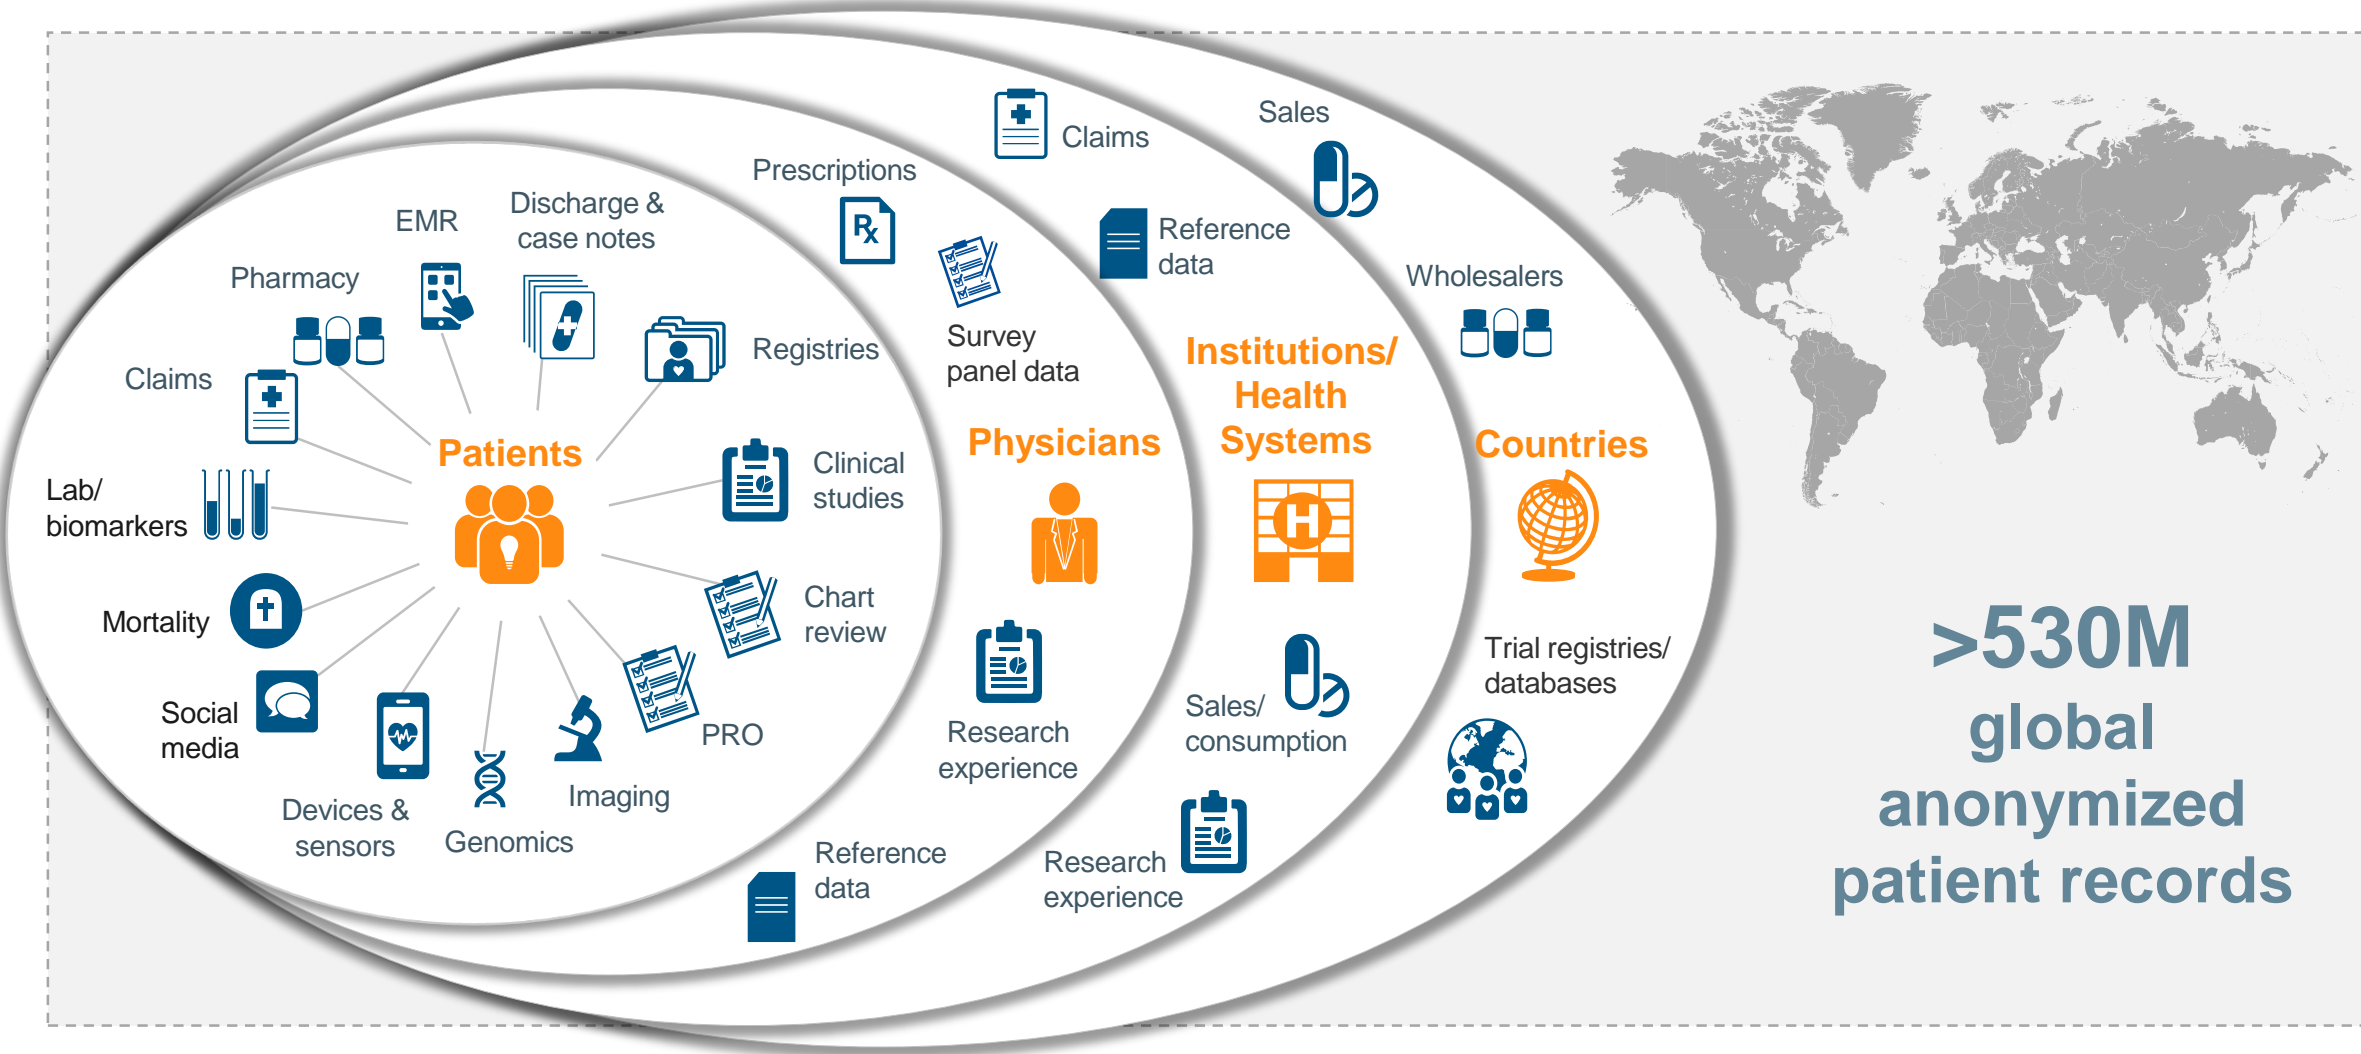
Claims

Sales

Prescriptions

Reference data

Wholesalers

EMR

Discharge & case notes

Pharmacy

Registries

Survey panel data

Institutions/ Health Systems

Claims

Patients

Physicians

Countries

Clinical studies

Lab/ biomarkers

Chart review

Mortality

Trial registries/ databases

Research experience

Sales/ consumption

Social media

PRO

Devices & sensors

Imaging

Genomics

Reference data

Research experience

>530M global anonymized patient records